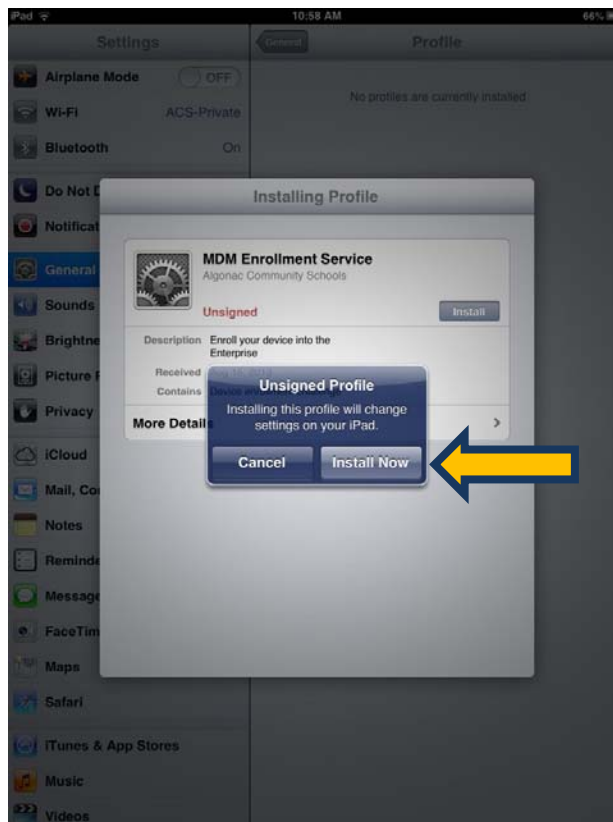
iPad 10:58 AM 66%

Settings

Airplane Mode OFF

Wi-Fi ACS-Private

Bluetooth On

Do Not D

Notificat

General

Sounds

Brightne

Picture F

Privacy

iCloud

Mail, Co

Notes

Reminde

Message

FaceTim

Maps

Safari

iTunes & App Stores

Music

Videos

General

Profile

No profiles are currently installed

Installing Profile

MDM Enrollment Service
Algonac Community Schools

Unsigned

Install

Description Enroll your device into the Enterprise

Received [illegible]

Contains Device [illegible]

More Detail

Unsigned Profile
Installing this profile will change settings on your iPad.

Cancel

Install Now